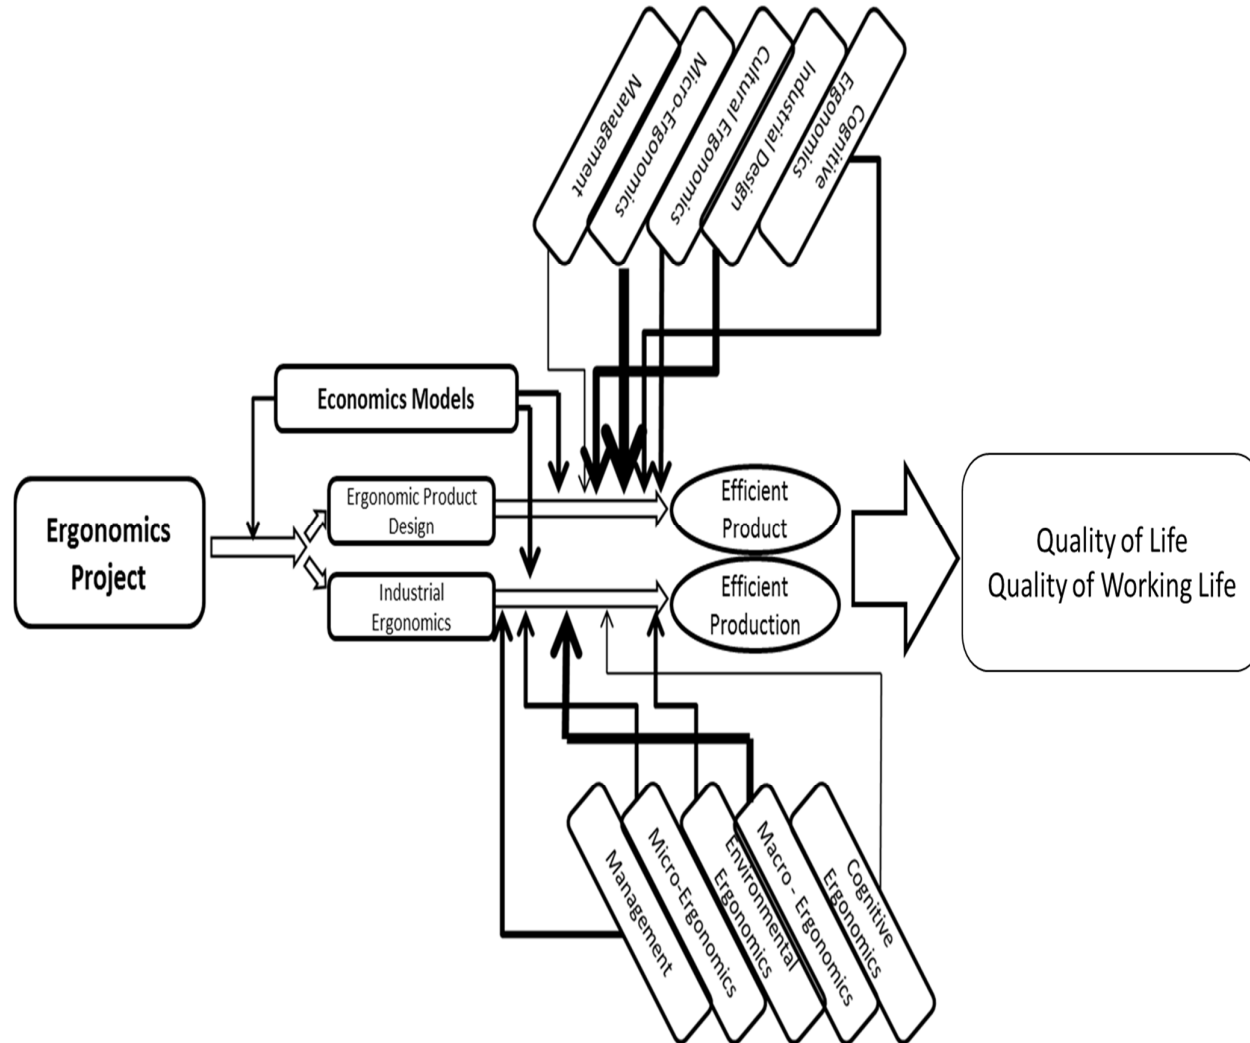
Management

Micro-Ergonomics

Cultural Ergonomics

Industrial Design

Cognitive Ergonomics

Economics Models

Ergonomics Project

Ergonomic Product Design

Industrial Ergonomics

Efficient Product

Efficient Production

Quality of Life
Quality of Working Life

Management

Micro-Ergonomics

Environmental Ergonomics

Macro - Ergonomics

Cognitive Ergonomics